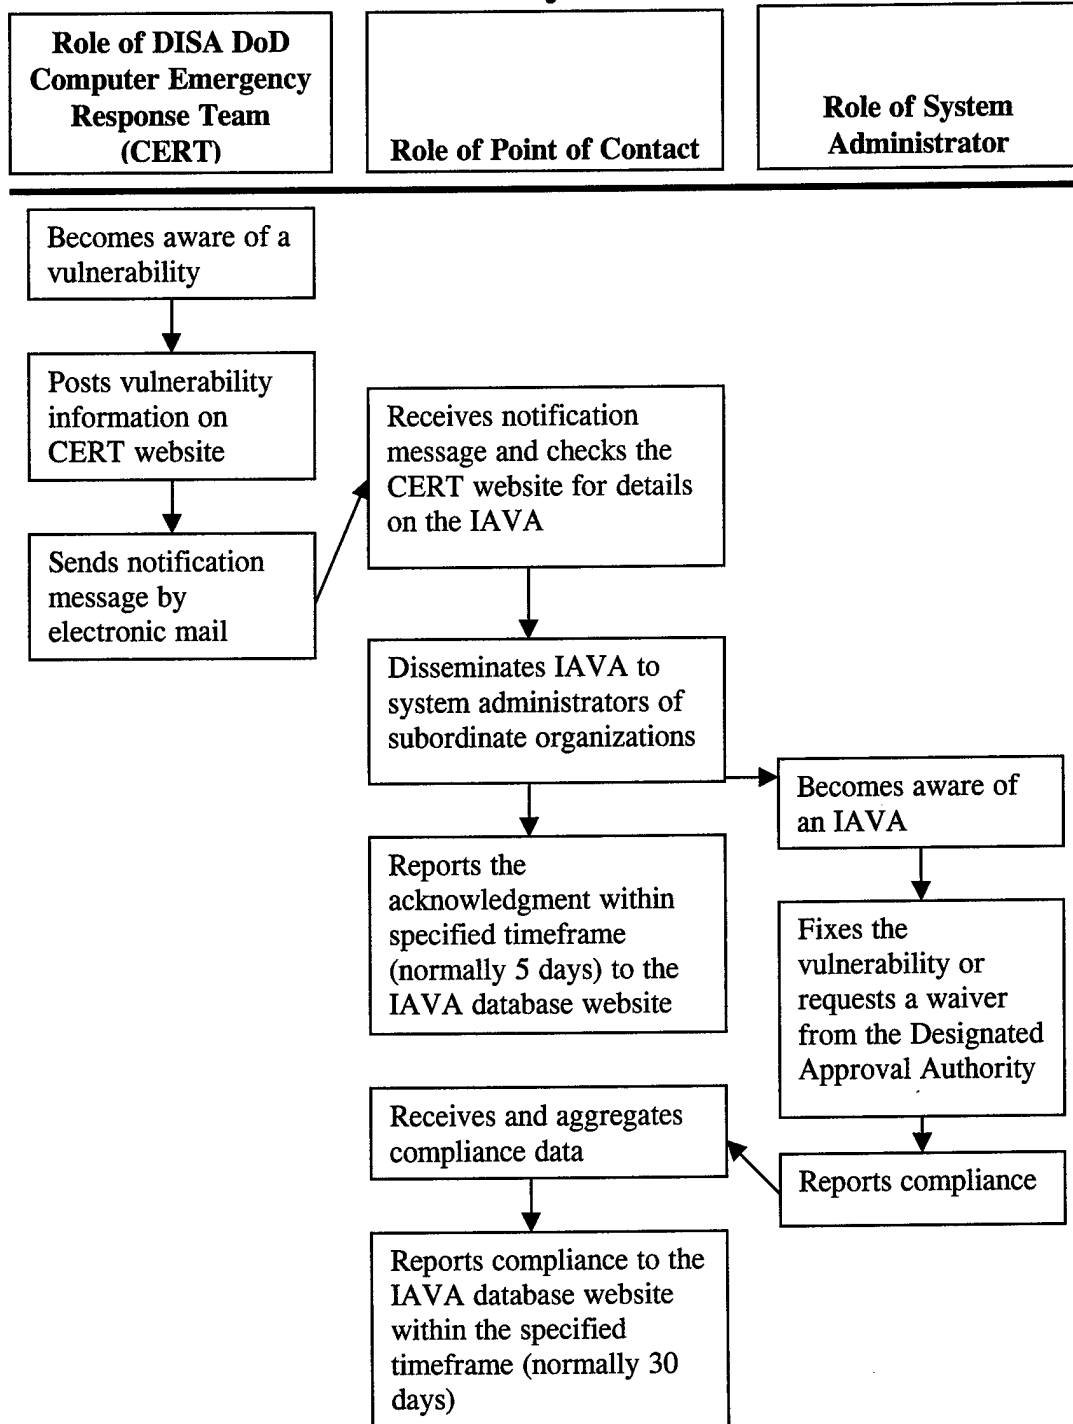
Role of DISA DoD Computer Emergency Response Team (CERT)

Role of Point of Contact

Role of System Administrator

Becomes aware of a vulnerability

Posts vulnerability information on CERT website

Sends notification message by electronic mail

Receives notification message and checks the CERT website for details on the IAVA

Disseminates IAVA to system administrators of subordinate organizations

Becomes aware of an IAVA

Reports the acknowledgment within specified timeframe (normally 5 days) to the IAVA database website

Fixes the vulnerability or requests a waiver from the Designated Approval Authority

Receives and aggregates compliance data

Reports compliance

Reports compliance to the IAVA database website within the specified timeframe (normally 30 days)